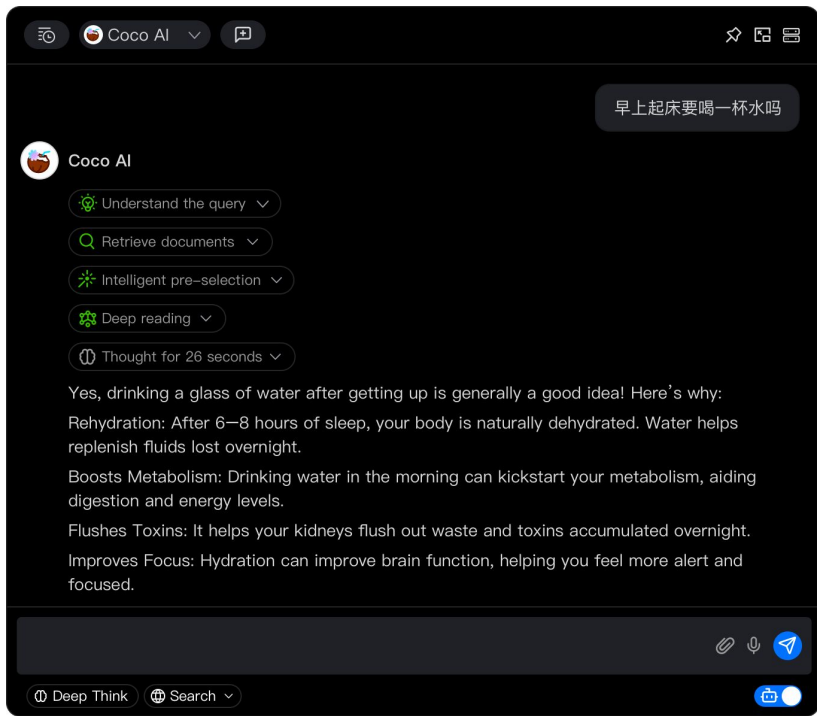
Coco AI

早上起床要喝一杯水吗

Coco AI

Understand the query

Retrieve documents

Intelligent pre-selection

Deep reading

Thought for 26 seconds

Yes, drinking a glass of water after getting up is generally a good idea! Here's why:

Rehydration: After 6–8 hours of sleep, your body is naturally dehydrated. Water helps replenish fluids lost overnight.

Boosts Metabolism: Drinking water in the morning can kickstart your metabolism, aiding digestion and energy levels.

Flushes Toxins: It helps your kidneys flush out waste and toxins accumulated overnight.

Improves Focus: Hydration can improve brain function, helping you feel more alert and focused.

Deep Think

Search